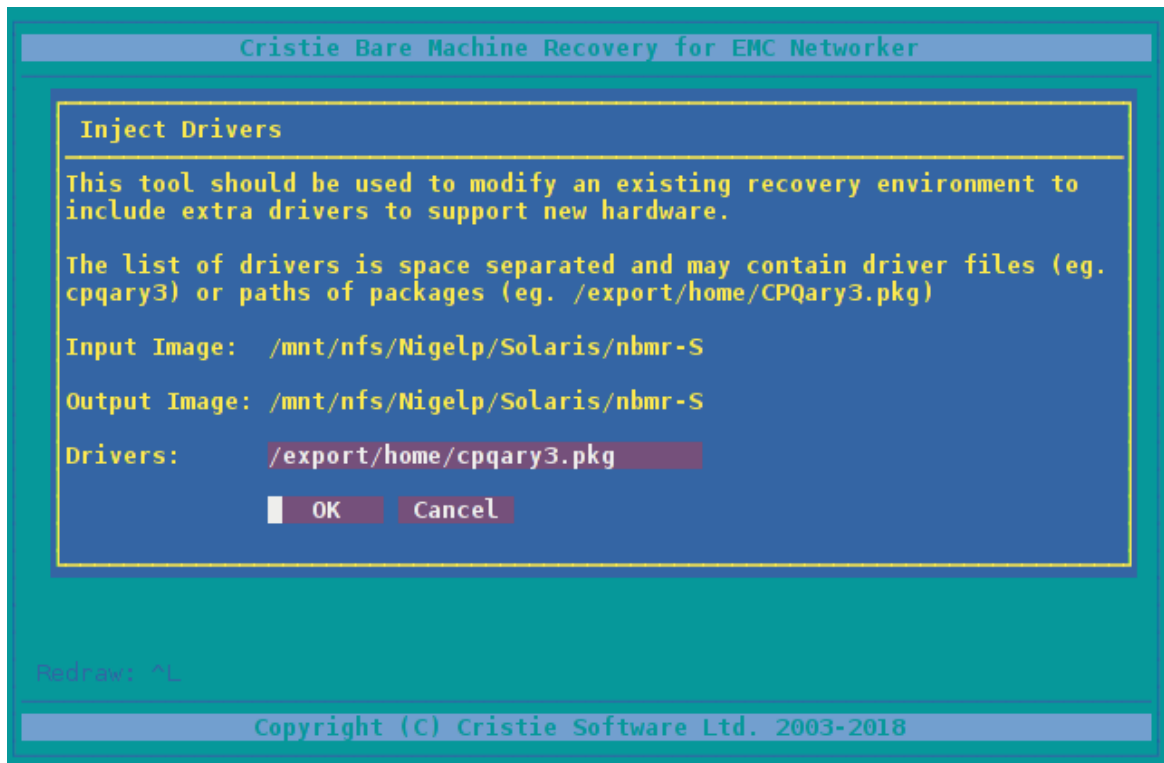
Cristie Bare Machine Recovery for EMC Networker

Inject Drivers

This tool should be used to modify an existing recovery environment to include extra drivers to support new hardware.

The list of drivers is space separated and may contain driver files (eg. cpqary3) or paths of packages (eg. /export/home/CPQary3.pkg)

Input Image: /mnt/nfs/Nigelp/Solaris/nbmr-S

Output Image: /mnt/nfs/Nigelp/Solaris/nbmr-S

Drivers: /export/home/cpqary3.pkg

OK Cancel

Redraw: ^L

Copyright (C) Cristie Software Ltd. 2003-2018